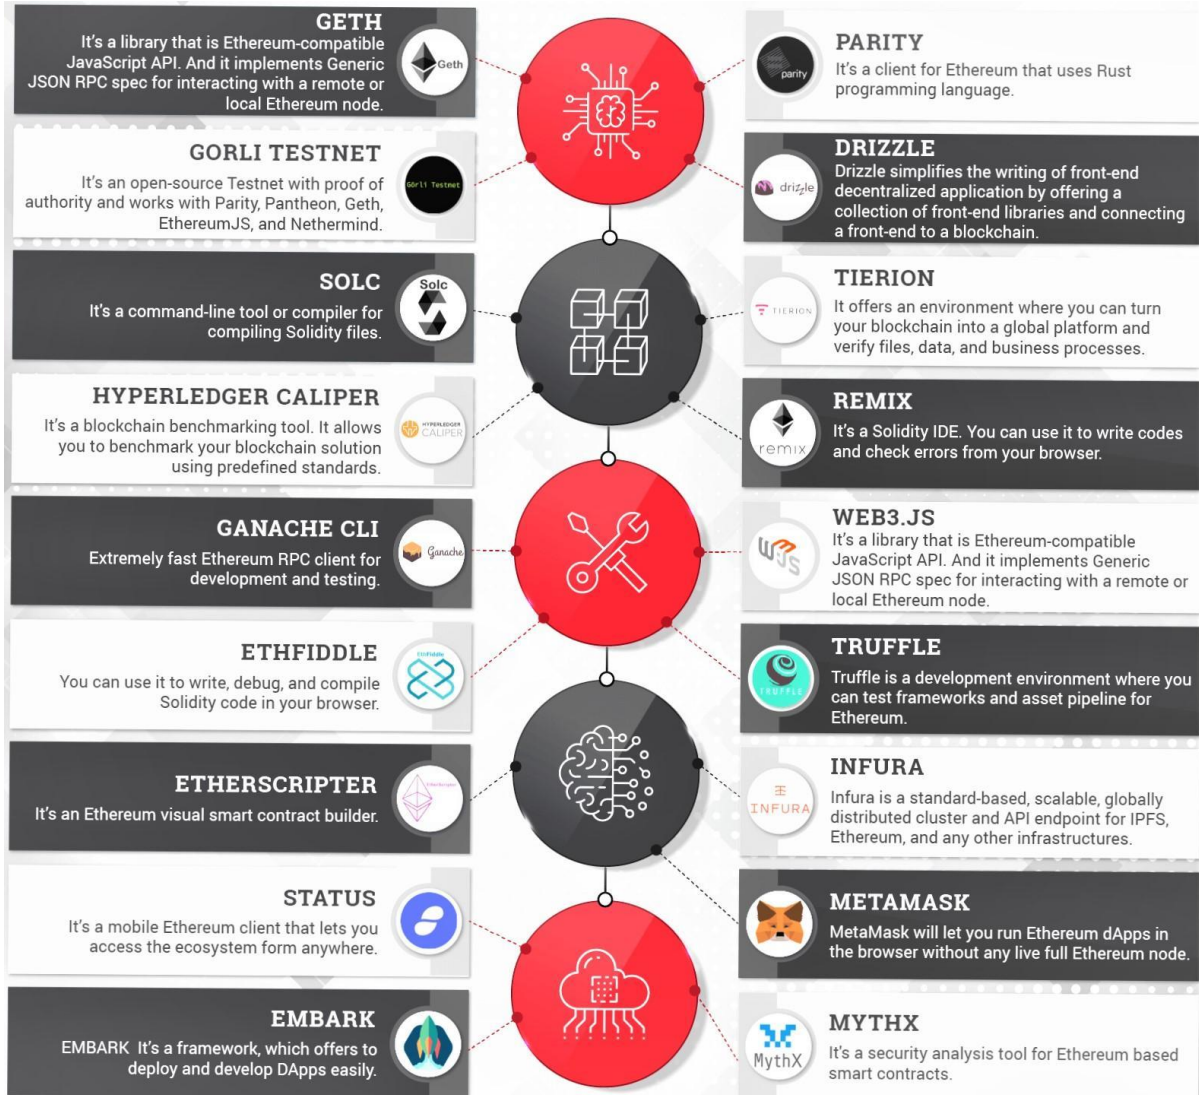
GETH
It's a library that is Ethereum-compatible JavaScript API. And it implements Generic JSON RPC spec for interacting with a remote or local Ethereum node.

Geth

GORLI TESTNET
It's an open-source Testnet with proof of authority and works with Parity, Pantheon, Geth, EthereumJS, and Nethermind.

Görli Testnet

SOLC
It's a command-line tool or compiler for compiling Solidity files.

Solc

HYPERLEDGER CALIPER
It's a blockchain benchmarking tool. It allows you to benchmark your blockchain solution using predefined standards.

HYPERLEDGER CALIPER

GANACHE CLI
Extremely fast Ethereum RPC client for development and testing.

Ganache

ETHFIDDLE
You can use it to write, debug, and compile Solidity code in your browser.

EthFiddle

ETHERSCRIPTER
It's an Ethereum visual smart contract builder.

STATUS
It's a mobile Ethereum client that lets you access the ecosystem form anywhere.

EMBARK
EMBARK It's a framework, which offers to deploy and develop DApps easily.

PARITY
It's a client for Ethereum that uses Rust programming language.

parity

DRIZZLE
Drizzle simplifies the writing of front-end decentralized application by offering a collection of front-end libraries and connecting a front-end to a blockchain.

drizzle

TIERION
It offers an environment where you can turn your blockchain into a global platform and verify files, data, and business processes.

TIERION

REMIX
It's a Solidity IDE. You can use it to write codes and check errors from your browser.

remix

WEB3.JS
It's a library that is Ethereum-compatible JavaScript API. And it implements Generic JSON RPC spec for interacting with a remote or local Ethereum node.

W3JS

TRUFFLE
Truffle is a development environment where you can test frameworks and asset pipeline for Ethereum.

TRUFFLE

INFURA
Infura is a standard-based, scalable, globally distributed cluster and API endpoint for IPFS, Ethereum, and any other infrastructures.

INFURA

METAMASK
MetaMask will let you run Ethereum dApps in the browser without any live full Ethereum node.

MYTHX
It's a security analysis tool for Ethereum based smart contracts.

MythX